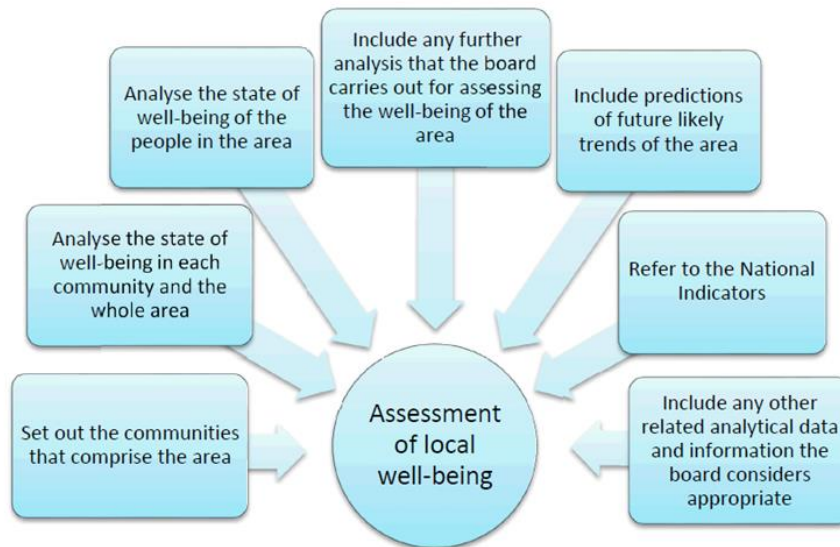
Analyse the state of well-being of the people in the area

Include any further analysis that the board carries out for assessing the well-being of the area

Include predictions of future likely trends of the area

Analyse the state of well-being in each community and the whole area

Refer to the National Indicators

Set out the communities that comprise the area

Assessment of local well-being

Include any other related analytical data and information the board considers appropriate